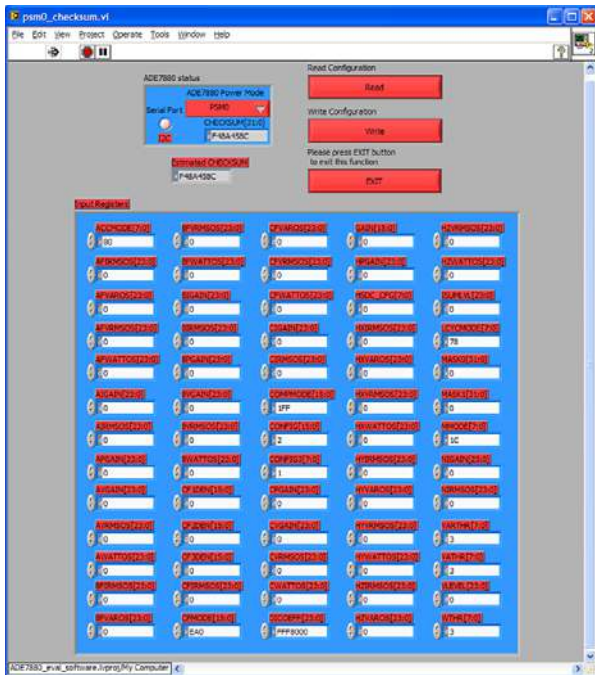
psm0_checksum.vi

File Edit View Project Operate Tools Window Help

ADE7880 status
ADE7880 Power Mode
Serial Port PSM0
CHECKSUM[31:0]
I2C F48A458C

Read Configuration
Read
Write Configuration
Write
Please press EXIT button to exit this function
EXIT

Estimated CHECKSUM
F48A458C

Input Registers

| | | | | |
|---|---|---|---|---|
| ACCMODE[7:0] 80 | BFWRMSOS[23:0] 0 | CFVAROS[23:0] 0 | GAIN[15:0] 0 | HZVRMSOS[23:0] 0 |
| AFIRMSOS[23:0] 0 | BFWATTOS[23:0] 0 | CFVRMSOS[23:0] 0 | HPGAIN[23:0] 0 | HZWATTOS[23:0] 0 |
| APVAROS[23:0] 0 | BIGAIN[23:0] 0 | CPWATTOS[23:0] 0 | HSDC_CFG[7:0] 0 | ISUMLVL[23:0] 0 |
| AFVRMSOS[23:0] 0 | BIRMSOS[23:0] 0 | CIGAIN[23:0] 0 | HXIRMSOS[23:0] 0 | LCYCMODE[7:0] 78 |
| APWATTOS[23:0] 0 | BPGAIN[23:0] 0 | CIRMSOS[23:0] 0 | HXVAROS[23:0] 0 | MASK0[31:0] 0 |
| AIGAIN[23:0] 0 | BVGAIN[23:0] 0 | COMPMODE[15:0] 1FF | HXVRMSOS[23:0] 0 | MASK1[31:0] 0 |
| AIRMSOS[23:0] 0 | BVRMSOS[23:0] 0 | CONFIG[15:0] 2 | HXWATTOS[23:0] 0 | MMODE[7:0] 1C |
| APGAIN[23:0] 0 | BWATTOS[23:0] 0 | CONFIG3[7:0] 1 | HYIRMSOS[23:0] 0 | NIGAIN[23:0] 0 |
| AVGAIN[23:0] 0 | CF1DEN[15:0] 0 | CPGAIN[23:0] 0 | HYVAROS[23:0] 0 | NIRMSOS[23:0] 0 |
| AIRMSOS[23:0] 0 | CF2DEN[15:0] 0 | CVGAIN[23:0] 0 | HYVRMSOS[23:0] 0 | VARTHR[7:0] 3 |
| AWATTOS[23:0] 0 | CF3DEN[15:0] 0 | CVRMSOS[23:0] 0 | HYWATTOS[23:0] 0 | VATHR[7:0] 2 |
| BFIRMSOS[23:0] 0 | CFIRMSOS[23:0] 0 | CWATTOS[23:0] 0 | HZIRMSOS[23:0] 0 | VLEVEL[23:0] 0 |
| BFVAROS[23:0] 0 | CFMODE[15:0] E40 | DICOEFF[23:0] FFF8000 | HZVAROS[23:0] 0 | WTHR[7:0] 3 |

ADE7880_eval_software.lvproj/My Computer